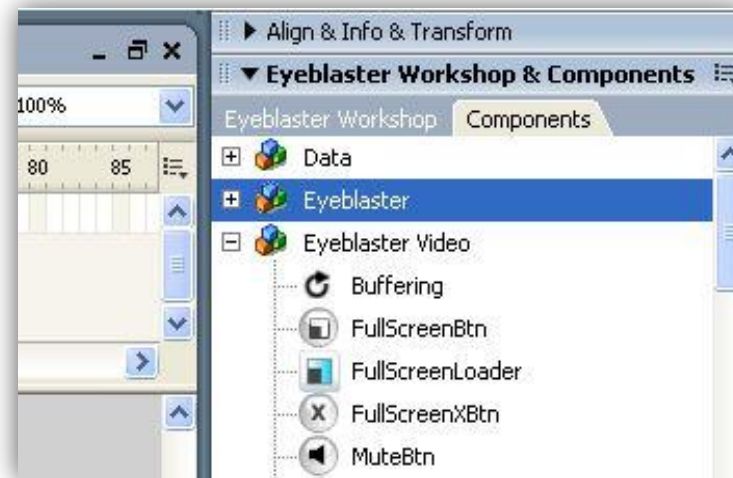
100%

80 85

▶ Align & Info & Transform

▼ Eyeblaster Workshop & Components

Eyeblaster Workshop Components

Data

Eyeblaster

Eyeblaster Video

Buffering

FullScreenBtn

FullScreenLoader

FullScreenXBtn

MuteBtn